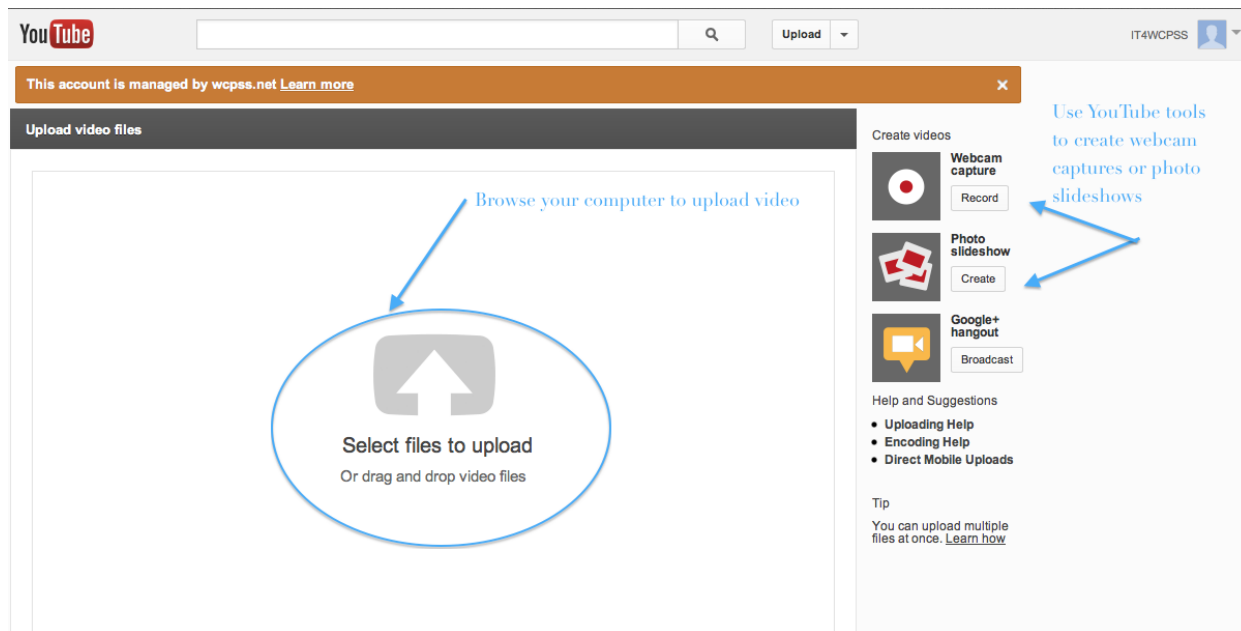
YouTube

Upload

IT4WCPSS

This account is managed by wcpss.net Learn more

×

Upload video files

Browse your computer to upload video

Select files to upload

Or drag and drop video files

Create videos

Webcam capture

Record

Photo slideshow

Create

Google+ hangout

Broadcast

Use YouTube tools to create webcam captures or photo slideshows

Help and Suggestions

- Uploading Help
- Encoding Help
- Direct Mobile Uploads

Tip

You can upload multiple files at once. Learn how